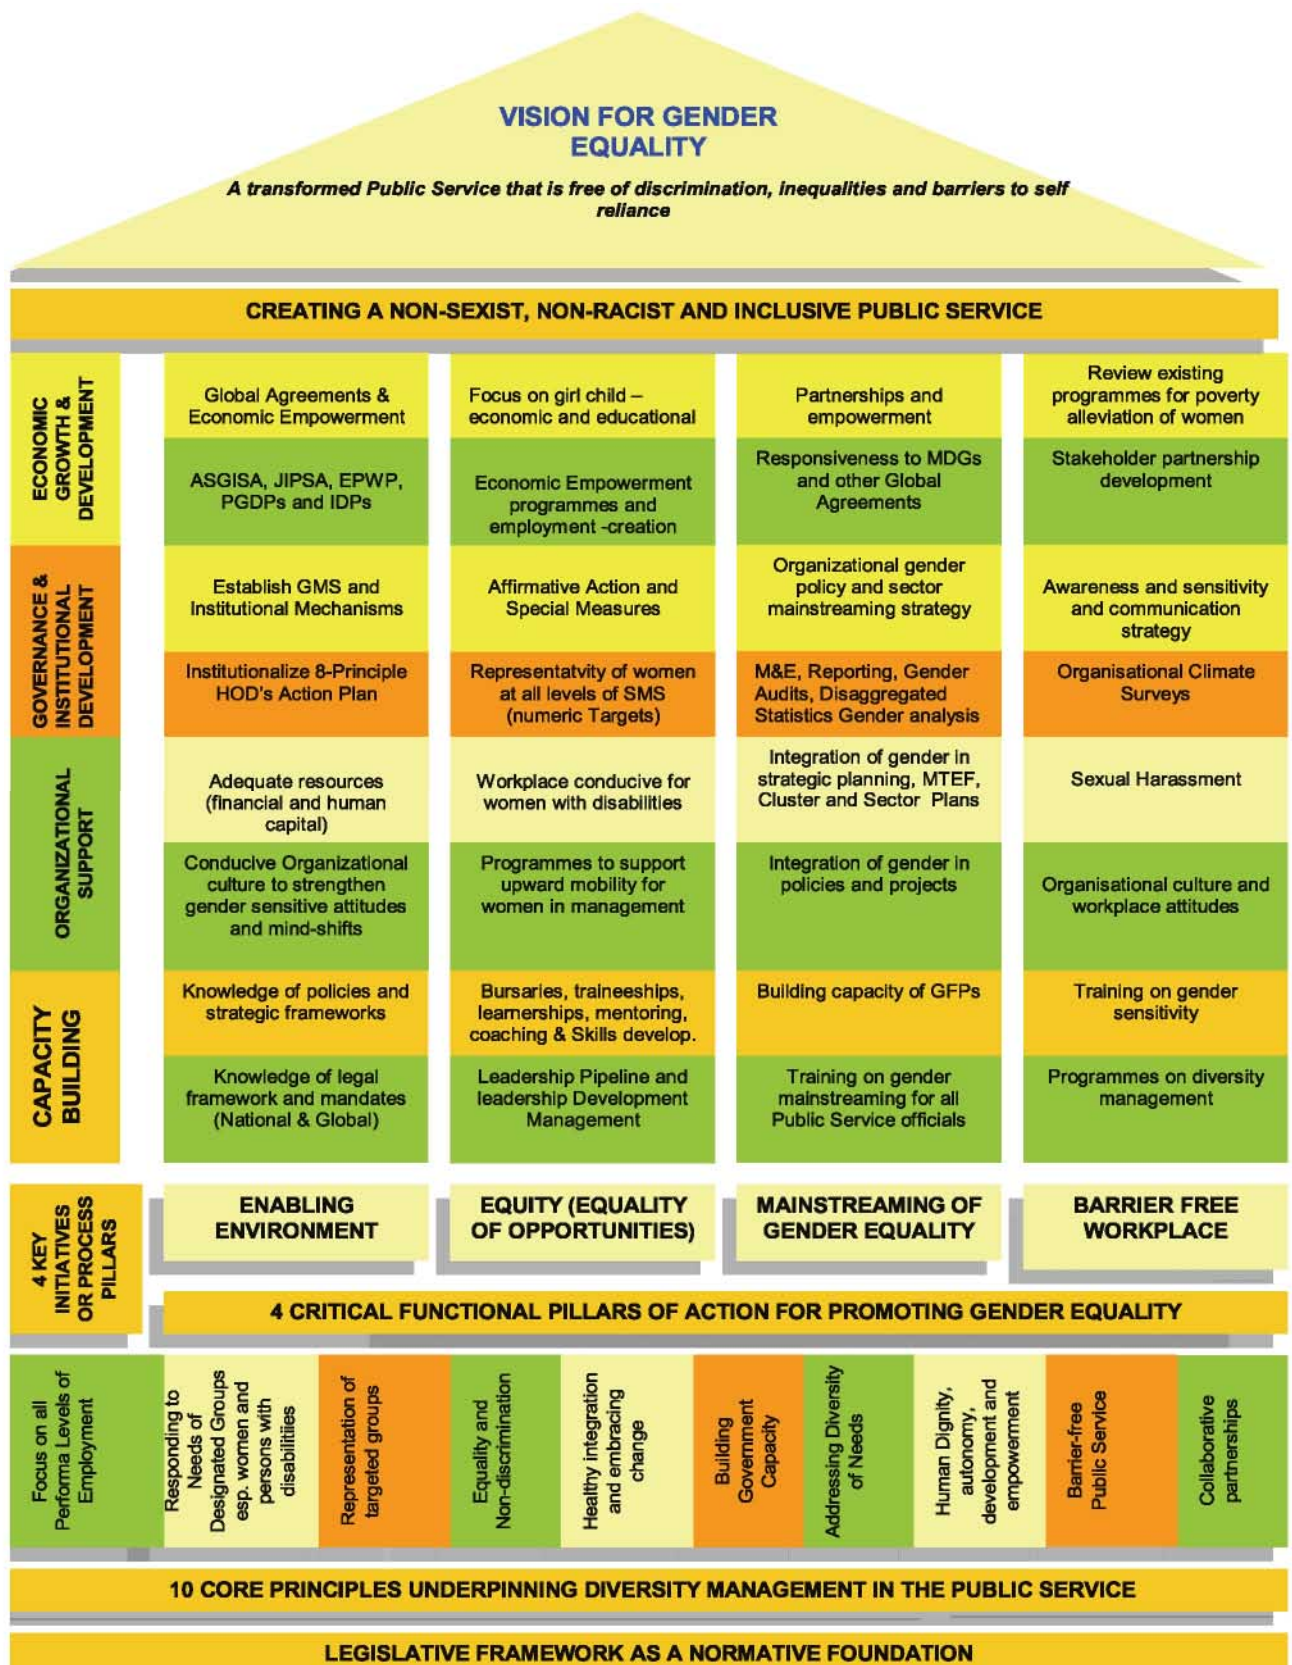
VISION FOR GENDER EQUALITY

A transformed Public Service that is free of discrimination, inequalities and barriers to self reliance

CREATING A NON-SEXIST, NON-RACIST AND INCLUSIVE PUBLIC SERVICE

ECONOMIC GROWTH & DEVELOPMENT

Global Agreements & Economic Empowerment

Focus on girl child – economic and educational

Partnerships and empowerment

Review existing programmes for poverty alleviation of women

ASGISA, JIPSA, EPWP, PGDPs and IDPs

Economic Empowerment programmes and employment -creation

Responsiveness to MDGs and other Global Agreements

Stakeholder partnership development

GOVERNANCE & INSTITUTIONAL DEVELOPMENT

Establish GMS and Institutional Mechanisms

Affirmative Action and Special Measures

Organizational gender policy and sector mainstreaming strategy

Awareness and sensitivity and communication strategy

Institutionalize 8-Principle HOD's Action Plan

Representatvity of women at all levels of SMS (numeric Targets)

M&E, Reporting, Gender Audits, Disaggregated Statistics Gender analysis

Organisational Climate Surveys

ORGANIZATIONAL SUPPORT

Adequate resources (financial and human capital)

Workplace conducive for women with disabilities

Integration of gender in strategic planning, MTEF, Cluster and Sector Plans

Sexual Harassment

Conducive Organizational culture to strengthen gender sensitive attitudes and mind-shifts

Programmes to support upward mobility for women in management

Integration of gender in policies and projects

Organisational culture and workplace attitudes

CAPACITY BUILDING

Knowledge of policies and strategic frameworks

Bursaries, traineeships, learnerships, mentoring, coaching & Skills develop.

Building capacity of GFPs

Training on gender sensitivity

Knowledge of legal framework and mandates (National & Global)

Leadership Pipeline and leadership Development Management

Training on gender mainstreaming for all Public Service officials

Programmes on diversity management

4 KEY INITIATIVES OR PROCESS PILLARS

ENABLING ENVIRONMENT

EQUITY (EQUALITY OF OPPORTUNITIES)

MAINSTREAMING OF GENDER EQUALITY

BARRIER FREE WORKPLACE

4 CRITICAL FUNCTIONAL PILLARS OF ACTION FOR PROMOTING GENDER EQUALITY

Focus on all Performa Levels of Employment

Responding to Needs of Designated Groups esp. women and persons with disabilities

Representation of targeted groups

Equality and Non-discrimination

Healthy integration and embracing change

Building Government Capacity

Addressing Diversity of Needs

Human Dignity, autonomy, development and empowerment

Barrier-free Public Service

Collaborative partnerships

10 CORE PRINCIPLES UNDERPINNING DIVERSITY MANAGEMENT IN THE PUBLIC SERVICE

LEGISLATIVE FRAMEWORK AS A NORMATIVE FOUNDATION